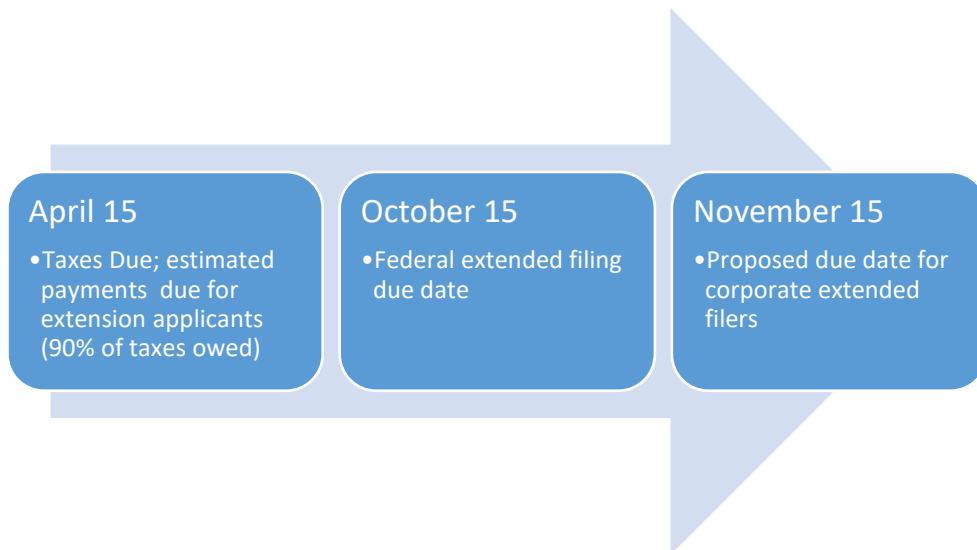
April 15

•Taxes Due; estimated payments  due for extension applicants (90% of taxes owed)

October 15

•Federal extended filing due date

November 15

•Proposed due date for corporate extended filers